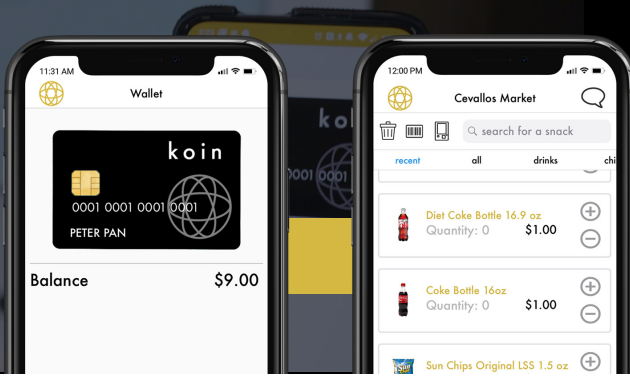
11:31 AM

Wallet

koin

0001 0001 0001 0001

PETER PAN

Balance $9.00

koi

0001

12:00 PM

Cevallos Market

search for a snack

recent all drinks chi

Diet Coke Bottle 16.9 oz
Quantity: 0 $1.00

Coke Bottle 16oz
Quantity: 0 $1.00

Sun Chips Original LSS 1.5 oz